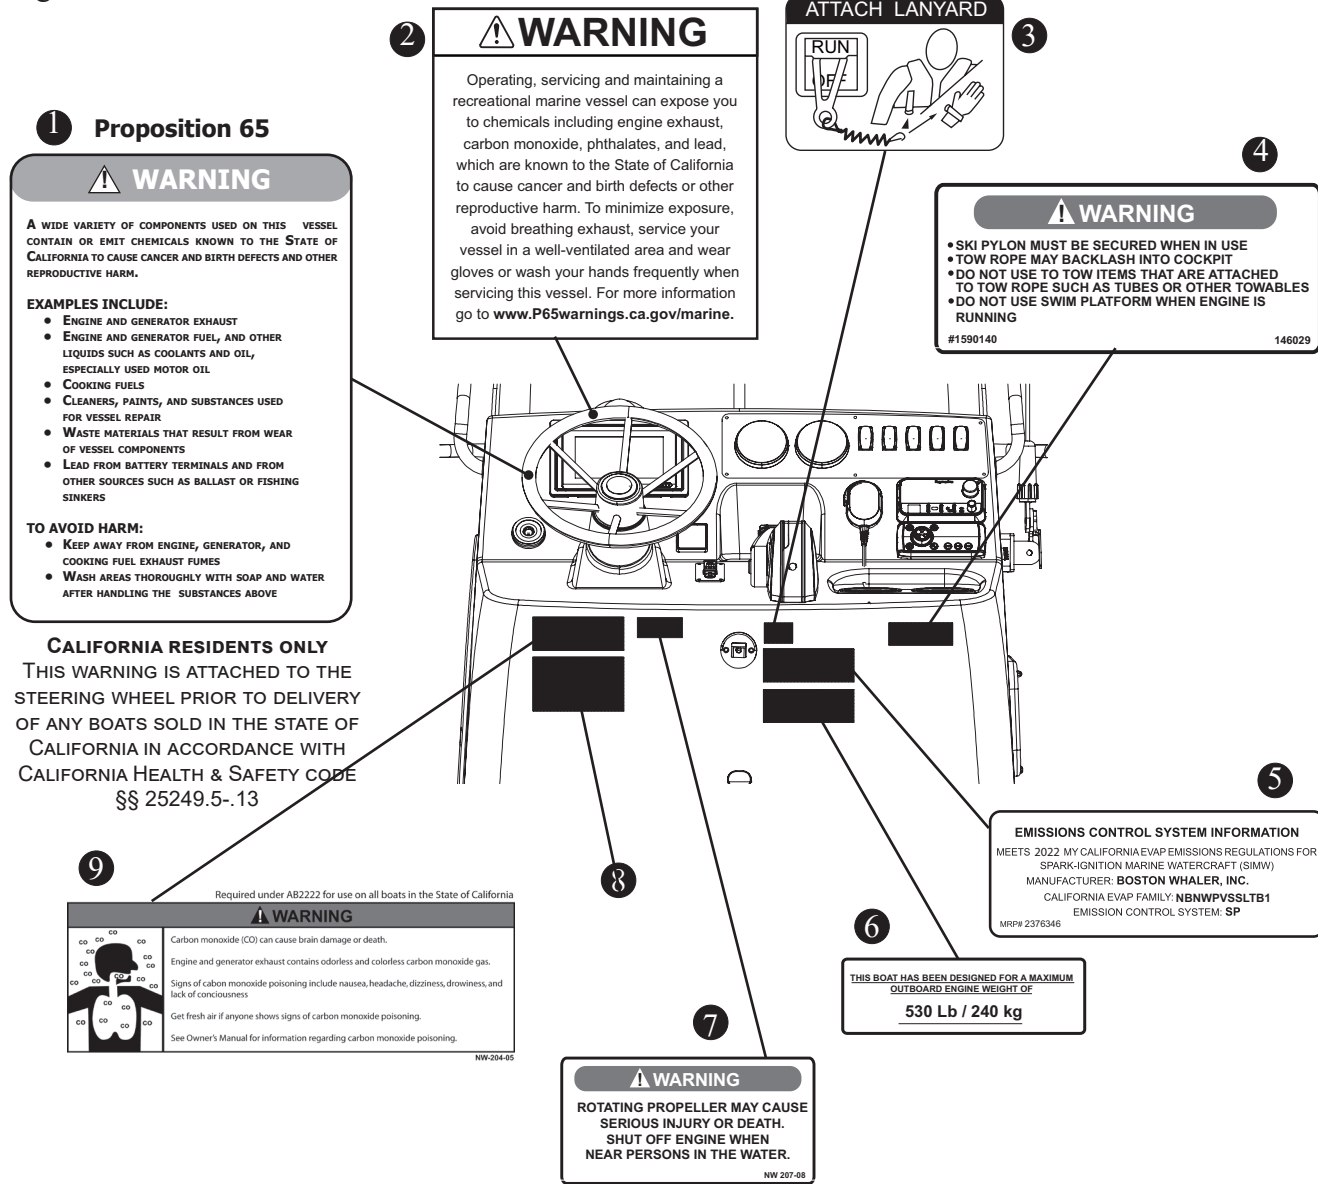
1 Proposition 65

⚠ WARNING

A wide variety of components used on this vessel contain or emit chemicals known to the State of California to cause cancer and birth defects and other reproductive harm.

EXAMPLES INCLUDE:
- Engine and generator exhaust
- Engine and generator fuel, and other liquids such as coolants and oil, especially used motor oil
- Cooking fuels
- Cleaners, paints, and substances used for vessel repair
- Waste materials that result from wear of vessel components
- Lead from battery terminals and from other sources such as ballast or fishing sinkers

TO AVOID HARM:
- Keep away from engine, generator, and cooking fuel exhaust fumes
- Wash areas thoroughly with soap and water after handling the substances above

California residents only
This warning is attached to the steering wheel prior to delivery of any boats sold in the state of California in accordance with California Health & Safety code §§ 25249.5-.13

2 ⚠WARNING

Operating, servicing and maintaining a recreational marine vessel can expose you to chemicals including engine exhaust, carbon monoxide, phthalates, and lead, which are known to the State of California to cause cancer and birth defects or other reproductive harm. To minimize exposure, avoid breathing exhaust, service your vessel in a well-ventilated area and wear gloves or wash your hands frequently when servicing this vessel. For more information go to www.P65warnings.ca.gov/marine.

ATTACH LANYARD
RUN
OFF
3

4
⚠ WARNING
•SKI PYLON MUST BE SECURED WHEN IN USE
•TOW ROPE MAY BACKLASH INTO COCKPIT
•DO NOT USE TO TOW ITEMS THAT ARE ATTACHED TO TOW ROPE SUCH AS TUBES OR OTHER TOWABLES
•DO NOT USE SWIM PLATFORM WHEN ENGINE IS RUNNING
#1590140 146029

5
EMISSIONS CONTROL SYSTEM INFORMATION
MEETS 2022 MY CALIFORNIA EVAP EMISSIONS REGULATIONS FOR SPARK-IGNITION MARINE WATERCRAFT (SIMW)
MANUFACTURER: BOSTON WHALER, INC.
CALIFORNIA EVAP FAMILY: NBNWPVSSLTB1
EMISSION CONTROL SYSTEM: SP
MRP# 2376346

9
Required under AB2222 for use on all boats in the State of California
⚠ WARNING
CO CO CO CO CO CO CO CO CO CO CO CO CO CO CO CO CO CO CO
Carbon monoxide (CO) can cause brain damage or death.
Engine and generator exhaust contains odorless and colorless carbon monoxide gas.
Signs of cabon monoxide poisoning include nausea, headache, dizziness, drowiness, and lack of conciousness
Get fresh air if anyone shows signs of carbon monoxide poisoning.
See Owner's Manual for information regarding carbon monoxide poisoning.
NW-204-05

8

6
THIS BOAT HAS BEEN DESIGNED FOR A MAXIMUM OUTBOARD ENGINE WEIGHT OF
530 Lb / 240 kg

7
⚠ WARNING
ROTATING PROPELLER MAY CAUSE SERIOUS INJURY OR DEATH. SHUT OFF ENGINE WHEN NEAR PERSONS IN THE WATER.
NW 207-08